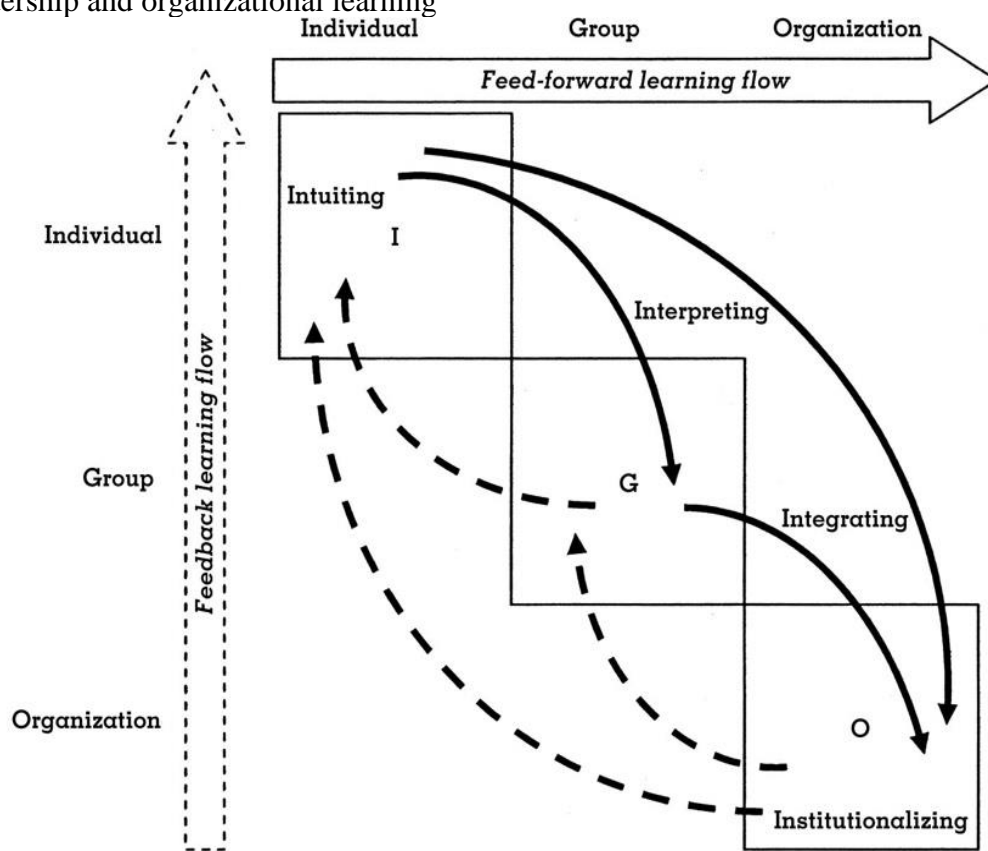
ership and organizational learning

Individual Group Organization

Feed-forward learning flow

Feedback learning flow

Individual

Group

Organization

Intuiting

I

Interpreting

G

Integrating

O

Institutionalizing